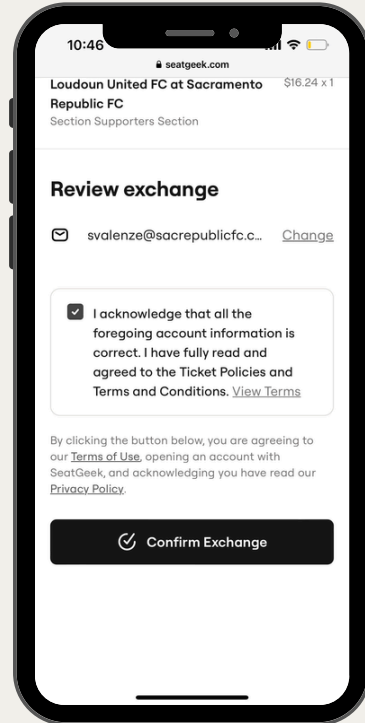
10:46

seatgeek.com

Loudoun United FC at Sacramento Republic FC

$16.24 x 1

Section Supporters Section

Review exchange

svalenze@sacrepublicfc.c...

Change

I acknowledge that all the foregoing account information is correct. I have fully read and agreed to the Ticket Policies and Terms and Conditions. View Terms

By clicking the button below, you are agreeing to our Terms of Use, opening an account with SeatGeek, and acknowledging you have read our Privacy Policy.

Confirm Exchange